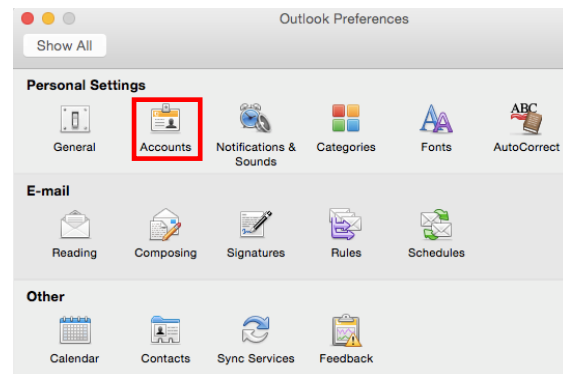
Outlook Preferences

Show All

Personal Settings

General

Accounts

Notifications & Sounds

Categories

Fonts

ABC

AutoCorrect

E-mail

Reading

Composing

Signatures

Rules

Schedules

Other

Calendar

Contacts

Sync Services

Feedback